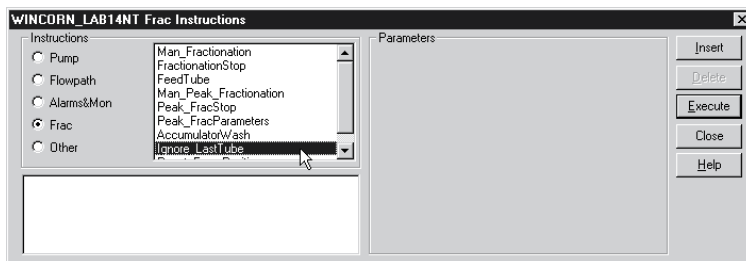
WINCORN_LAB14NT Frac Instructions

Instructions

Pump

Flowpath

Alarms&Mon

Frac

Other

Man_Fractionation
FractionationStop
FeedTube
Man_Peak_Fractionation
Peak_FracStop
Peak_FracParameters
AccumulatorWash
Ignore_LastTube
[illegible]

Parameters

Insert

Delete

Execute

Close

Help